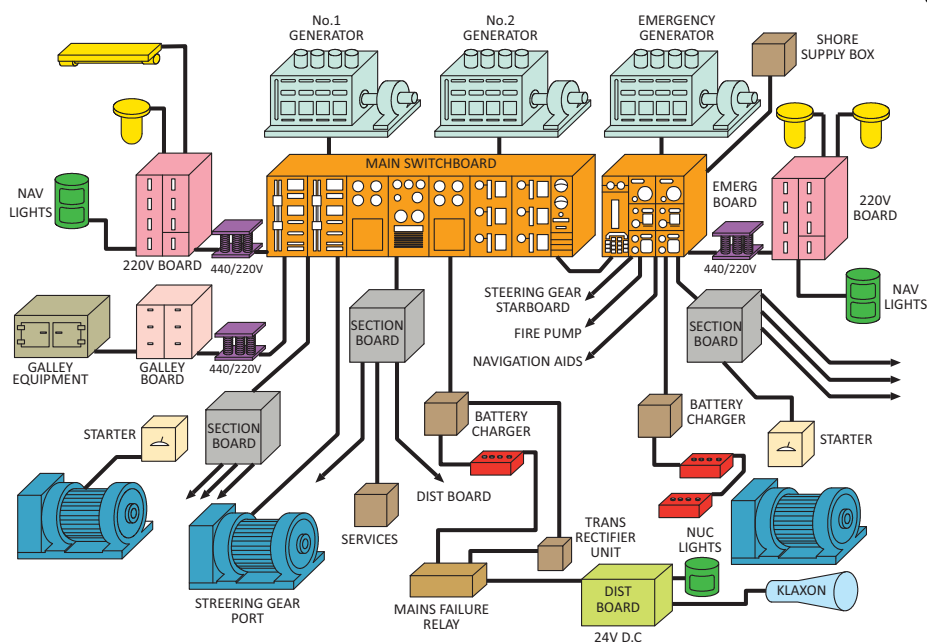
No.1 GENERATOR

No.2 GENERATOR

EMERGENCY GENERATOR

SHORE SUPPLY BOX

MAIN SWITCHBOARD

NAV LIGHTS

220V BOARD

440/220V

EMERG BOARD

220V BOARD

440/220V

NAV LIGHTS

STEERING GEAR STARBOARD

FIRE PUMP

NAVIGATION AIDS

GALLEY EQUIPMENT

GALLEY BOARD

440/220V

SECTION BOARD

SECTION BOARD

STARTER

SECTION BOARD

BATTERY CHARGER

BATTERY CHARGER

STARTER

DIST BOARD

SERVICES

TRANS RECTIFIER UNIT

NUC LIGHTS

STREERING GEAR PORT

MAINS FAILURE RELAY

DIST BOARD

24V D.C

KLAXON